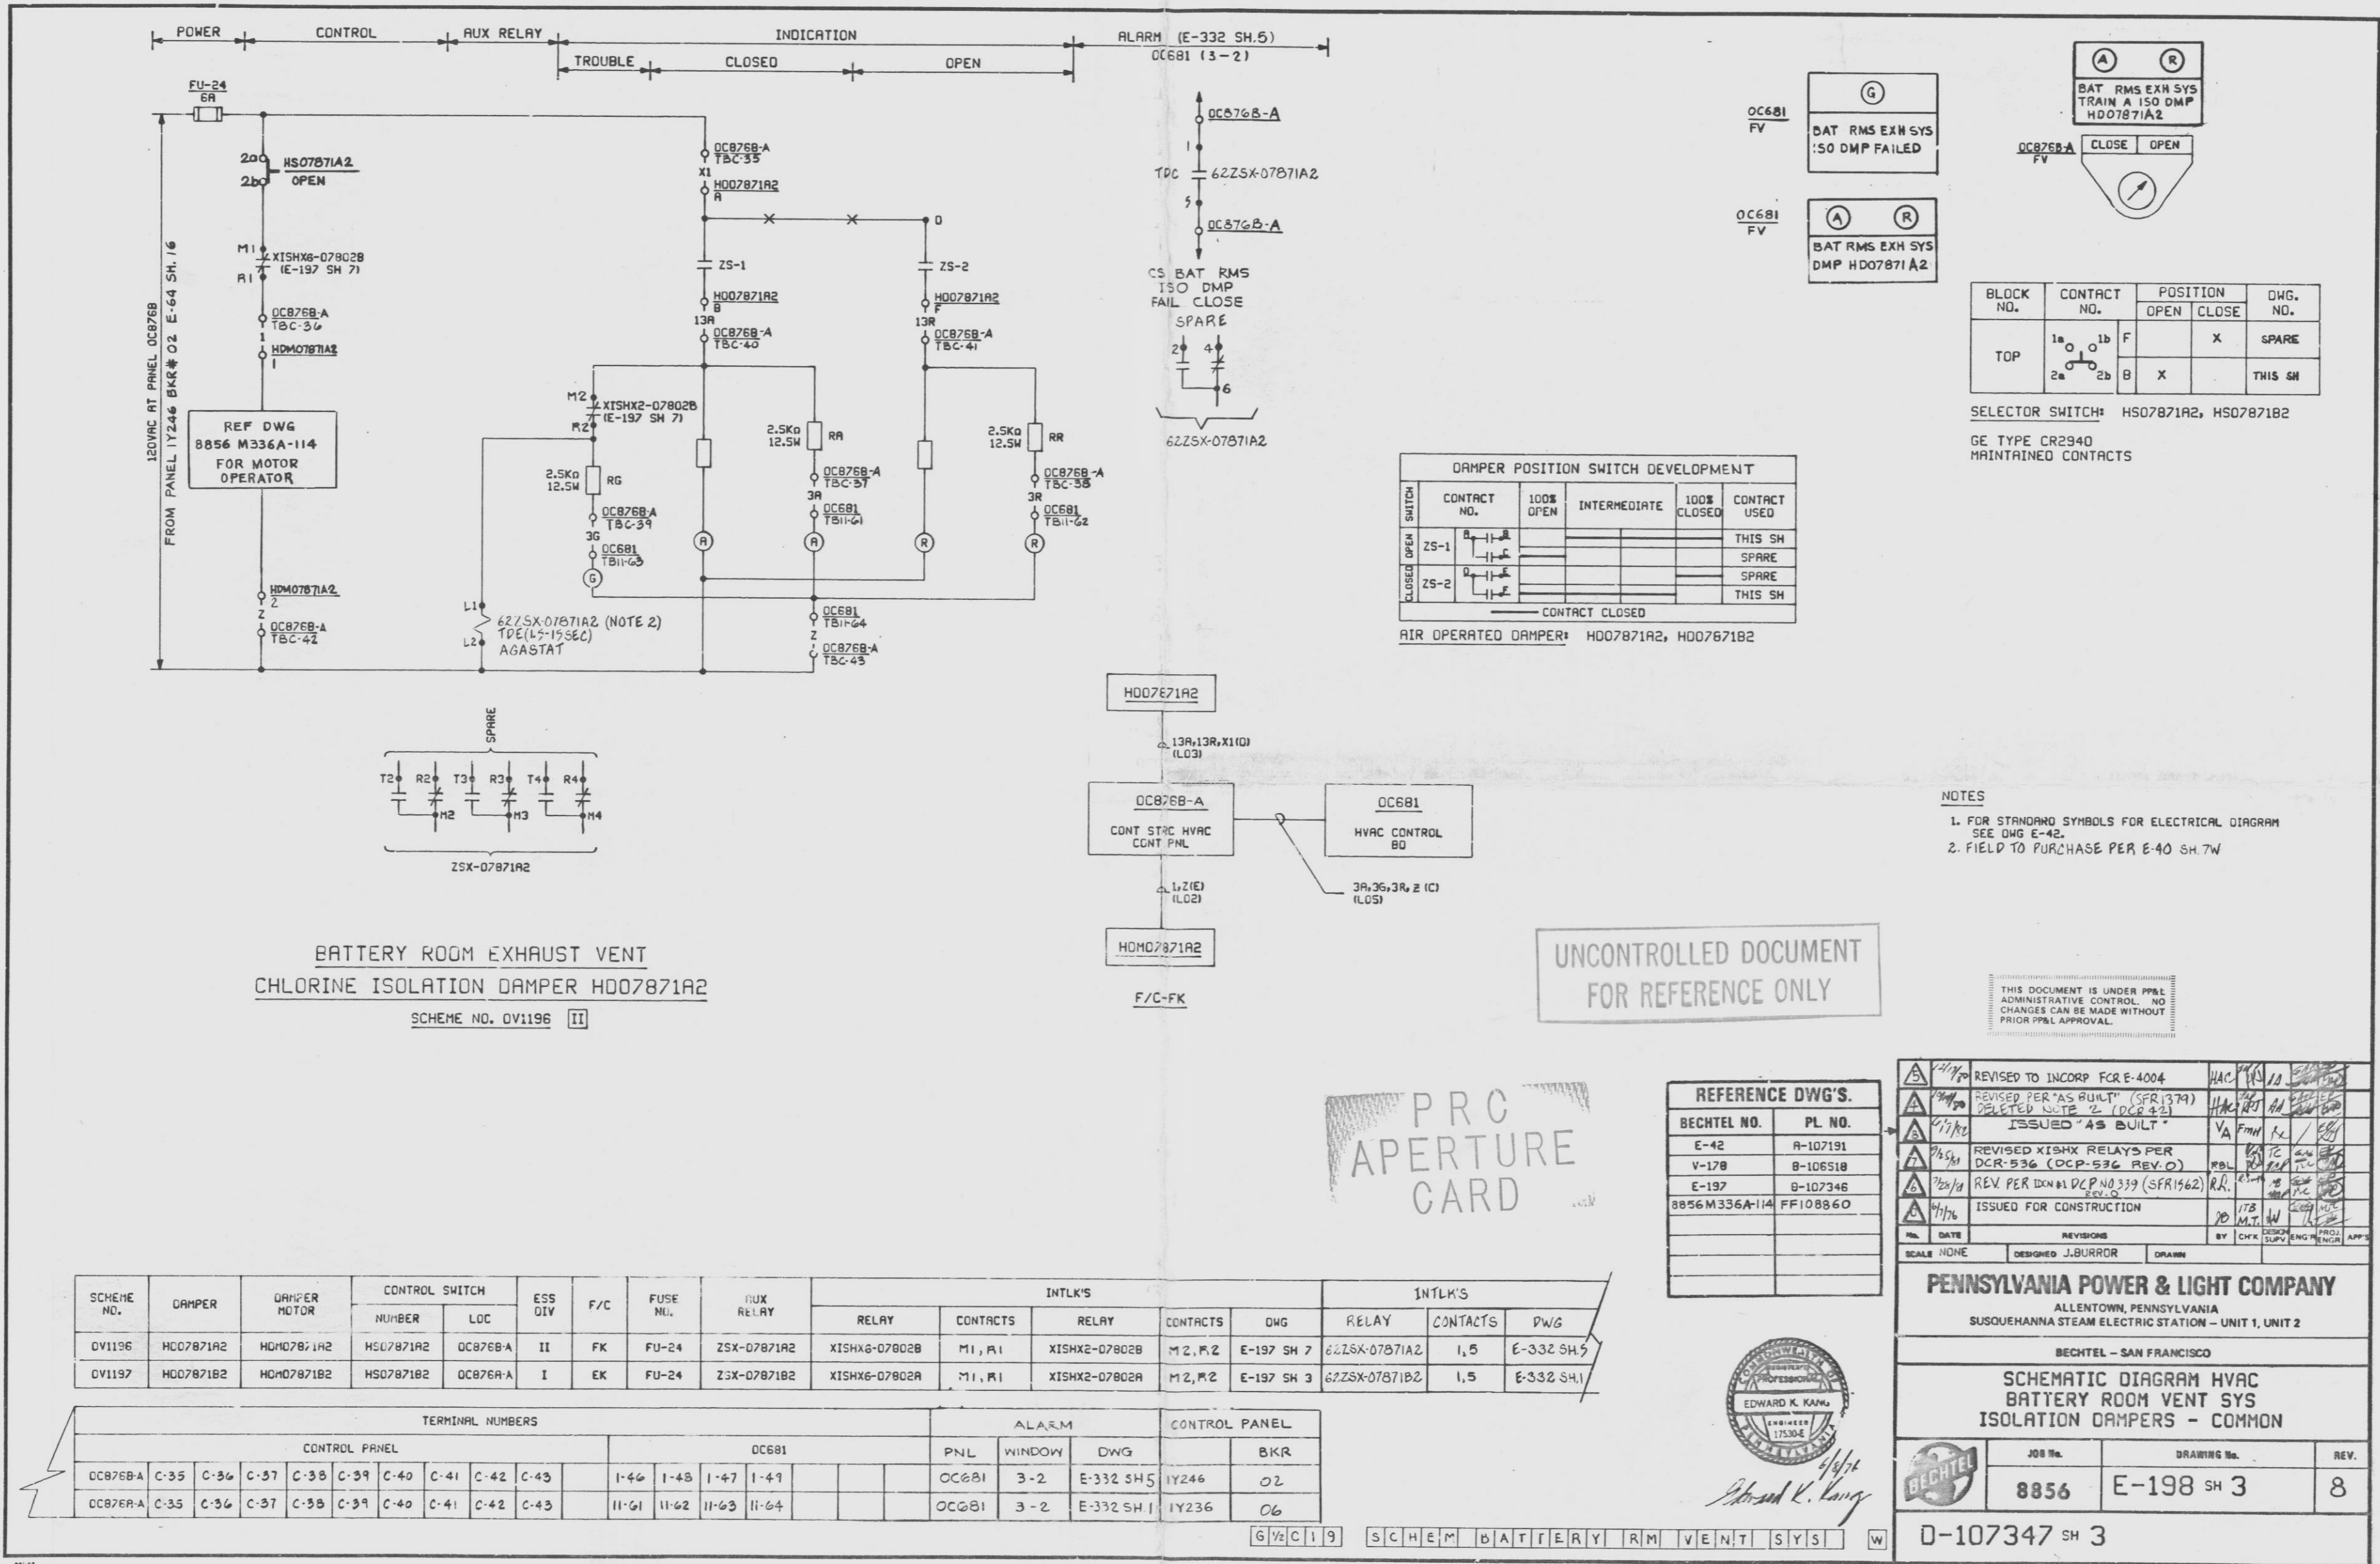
POWER | CONTROL | AUX RELAY | INDICATION | ALARM (E-332 SH.5) 0C681 (3-2)

TROUBLE | CLOSED | OPEN

FU-24 6A

2a 2b HS07871A2 OPEN

M1 R1 XISHX6-07802B (E-197 SH 7)

0C876B-A TBC-36

HDM07871A2 1

REF DWG 8856 M336A-114 FOR MOTOR OPERATOR

120VAC AT PANEL 0C876B FROM PANEL 1Y246 BKR# 02 E-64 SH. 16

HDM07871A2 2

0C876B-A TBC-42

0C876B-A TBC-35 X1 HD07871A2 A

D

ZS-1 ZS-2

HD07871A2 B 13A 0C876B-A TBC-40

HD07871A2 F 13R 0C876B-A TBC-41

M2 R2 XISHX2-07802B (E-197 SH 7)

2.5KΩ 12.5W RG

0C876B-A TBC-39 3G 0C681 TB11-63

2.5KΩ 12.5W RA 0C876B-A TBC-37 3A 0C681 TB11-61

2.5KΩ 12.5W RR 0C876B-A TBC-38 3R 0C681 TB11-62

A A R R G

L1 L2 62ZSX-07871A2 (NOTE 2) TDE(L5-15SEC) AGASTAT

0C681 TB11-64 Z 0C876B-A TBC-43

0C876B-A 1 TDC 62ZSX-07871A2 5 0C876B-A

CS BAT RMS ISO DMP FAIL CLOSE SPARE

2 4 6

62ZSX-07871A2

SPARE

T2 R2 T3 R3 T4 R4 M2 M3 M4

ZSX-07871A2

HD07871A2

13A,13R,X1(D) (L03)

0C876B-A CONT STRC HVAC CONT PNL

0C681 HVAC CONTROL BD

1,Z(E) (L02)

3A,3G,3R,Z (C) (L05)

HDM07871A2

F/C-FK

0C681 FV

G BAT RMS EXH SYS ISO DMP FAILED

0C681 FV

A R BAT RMS EXH SYS DMP HD07871A2

A R BAT RMS EXH SYS TRAIN A ISO DMP HD07871A2

0C876B-A FV CLOSE OPEN

| BLOCK NO. | CONTACT NO. | | POSITION OPEN | CLOSE | DWG. NO. |
|---|---|---|---|---|---|
| TOP | 1a 1b | F | | X | SPARE |
| | 2a 2b | B | X | | THIS SH |

SELECTOR SWITCH: HS07871A2, HS07871B2

GE TYPE CR2940 MAINTAINED CONTACTS

DAMPER POSITION SWITCH DEVELOPMENT

| SWITCH | CONTACT NO. | 100% OPEN | INTERMEDIATE | 100% CLOSED | CONTACT USED |
|---|---|---|---|---|---|
| OPEN | ZS-1 | | | | THIS SH |
| | | | | | SPARE |
| CLOSED | ZS-2 | | | | SPARE |
| | | | | | THIS SH |

CONTACT CLOSED

AIR OPERATED DAMPER: HD07871A2, HD07671B2

NOTES
1. FOR STANDARD SYMBOLS FOR ELECTRICAL DIAGRAM SEE DWG E-42.
2. FIELD TO PURCHASE PER E-40 SH.7W

BATTERY ROOM EXHAUST VENT
CHLORINE ISOLATION DAMPER HD07871A2
SCHEME NO. 0V1196 II

UNCONTROLLED DOCUMENT FOR REFERENCE ONLY

THIS DOCUMENT IS UNDER PP&L ADMINISTRATIVE CONTROL. NO CHANGES CAN BE MADE WITHOUT PRIOR PP&L APPROVAL.

PRC APERTURE CARD

| REFERENCE DWG'S. | |
|---|---|
| BECHTEL NO. | PL NO. |
| E-42 | A-107191 |
| V-178 | B-106518 |
| E-197 | B-107346 |
| 8856M336A-114 | FF108860 |

| | | | | | | |
|---|---|---|---|---|---|---|
| 5 | 12/1/90 | REVISED TO INCORP FCR E-4004 | HAC | | | |
| 4 | | REVISED PER "AS BUILT" (SFR1379) DELETED NOTE 2 (DCR42) | HAC | | | |
| 3 | 4/7/82 | ISSUED "AS BUILT" | VA | FMH | | |
| 2 | | REVISED XISHX RELAYS PER DCR-536 (DCP-536 REV.0) | RBL | | | |
| 1 | | REV. PER IDCN #1 DCP NO 339 (SFR1562) REV.0 | R.R. | | | |
| 0 | 6/7/76 | ISSUED FOR CONSTRUCTION | JB | JTB M.T. | | |
| No. | DATE | REVISIONS | BY | CHK | DESIGN SUPV | ENG'R | PROJ ENGR | APP'S |

SCALE NONE DESIGNED J.BURROR DRAWN

PENNSYLVANIA POWER & LIGHT COMPANY
ALLENTOWN, PENNSYLVANIA
SUSQUEHANNA STEAM ELECTRIC STATION – UNIT 1, UNIT 2
BECHTEL – SAN FRANCISCO
SCHEMATIC DIAGRAM HVAC BATTERY ROOM VENT SYS ISOLATION DAMPERS - COMMON

BECHTEL JOB No. 8856 DRAWING No. E-198 SH 3 REV. 8

D-107347 SH 3

COMMONWEALTH OF PENNSYLVANIA PROFESSIONAL EDWARD K. KANG ENGINEER 17530-E

6/8/76 Edward K. Kang

| SCHEME NO. | DAMPER | DAMPER MOTOR | CONTROL SWITCH NUMBER | LOC | ESS DIV | F/C | FUSE NO. | AUX RELAY | INTLK'S RELAY | CONTACTS | RELAY | CONTACTS | DWG | INTLK'S RELAY | CONTACTS | DWG |
|---|---|---|---|---|---|---|---|---|---|---|---|---|---|---|---|---|
| 0V1196 | HD07871A2 | HDM07871A2 | HS07871A2 | 0C876B-A | II | FK | FU-24 | ZSX-07871A2 | XISHX6-07802B | M1, R1 | XISHX2-07802B | M2, R2 | E-197 SH 7 | 62ZSX-07871A2 | 1,5 | E-332 SH.5 |
| 0V1197 | HD07871B2 | HDM07871B2 | HS07871B2 | 0C876A-A | I | EK | FU-24 | ZSX-07871B2 | XISHX6-07802A | M1, R1 | XISHX2-07802A | M2, R2 | E-197 SH 3 | 62ZSX-07871B2 | 1,5 | E-332 SH.1 |

| TERMINAL NUMBERS CONTROL PANEL | | | | | | | | | | 0C681 | | | | ALARM PNL | WINDOW | DWG | CONTROL PANEL | BKR |
|---|---|---|---|---|---|---|---|---|---|---|---|---|---|---|---|---|---|---|
| 0C876B-A | C-35 | C-36 | C-37 | C-38 | C-39 | C-40 | C-41 | C-42 | C-43 | 1-46 | 1-48 | 1-47 | 1-49 | 0C681 | 3-2 | E-332 SH 5 | 1Y246 | 02 |
| 0C876A-A | C-35 | C-36 | C-37 | C-38 | C-39 | C-40 | C-41 | C-42 | C-43 | 11-61 | 11-62 | 11-63 | 11-64 | 0C681 | 3-2 | E-332 SH 1 | 1Y236 | 06 |

G ½ C 1 9 S C H E M B A T T E R Y R M V E N T S Y S W